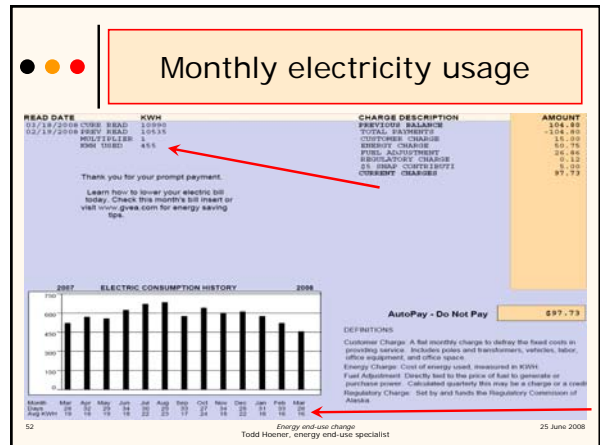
Monthly electricity usage

READ DATE KWH
03/19/2008 CURR READ 10990
02/19/2008 PREV READ 10535
MULTIPLIER 1
KWH USED 455

Thank you for your prompt payment.

Learn how to lower your electric bill today. Check this month's bill insert or visit www.gvea.com for energy saving tips.

| CHARGE DESCRIPTION | AMOUNT |
|---|---|
| PREVIOUS BALANCE | 104.80 |
| TOTAL PAYMENTS | -104.80 |
| CUSTOMER CHARGE | 15.00 |
| ENERGY CHARGE | 50.75 |
| FUEL ADJUSTMENT | 26.86 |
| REGULATORY CHARGE | 0.12 |
| SS SNAP CONTRIBUTI | 5.00 |
| CURRENT CHARGES | 97.73 |

2007 ELECTRIC CONSUMPTION HISTORY 2008

700
600
500
400
300
200
100
0

Month Mar Apr May Jun Jul Aug Sep Oct Nov Dec Jan Feb Mar
Days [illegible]
Avg KWH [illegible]

AutoPay - Do Not Pay $97.73

DEFINITIONS

Customer Charge: A flat monthly charge to defray the fixed costs in providing service. Includes poles and transformers, vehicles, labor, office equipment, and office space.
Energy Charge: Cost of energy used, measured in KWH.
Fuel Adjustment: Directly tied to the price of fuel to generate or purchase power. Calculated quarterly this may be a charge or a credit.
Regulatory Charge: Set by and funds the Regulatory Commission of Alaska.

52 Energy end-use change
Todd Hoener, energy end-use specialist 25 June 2008